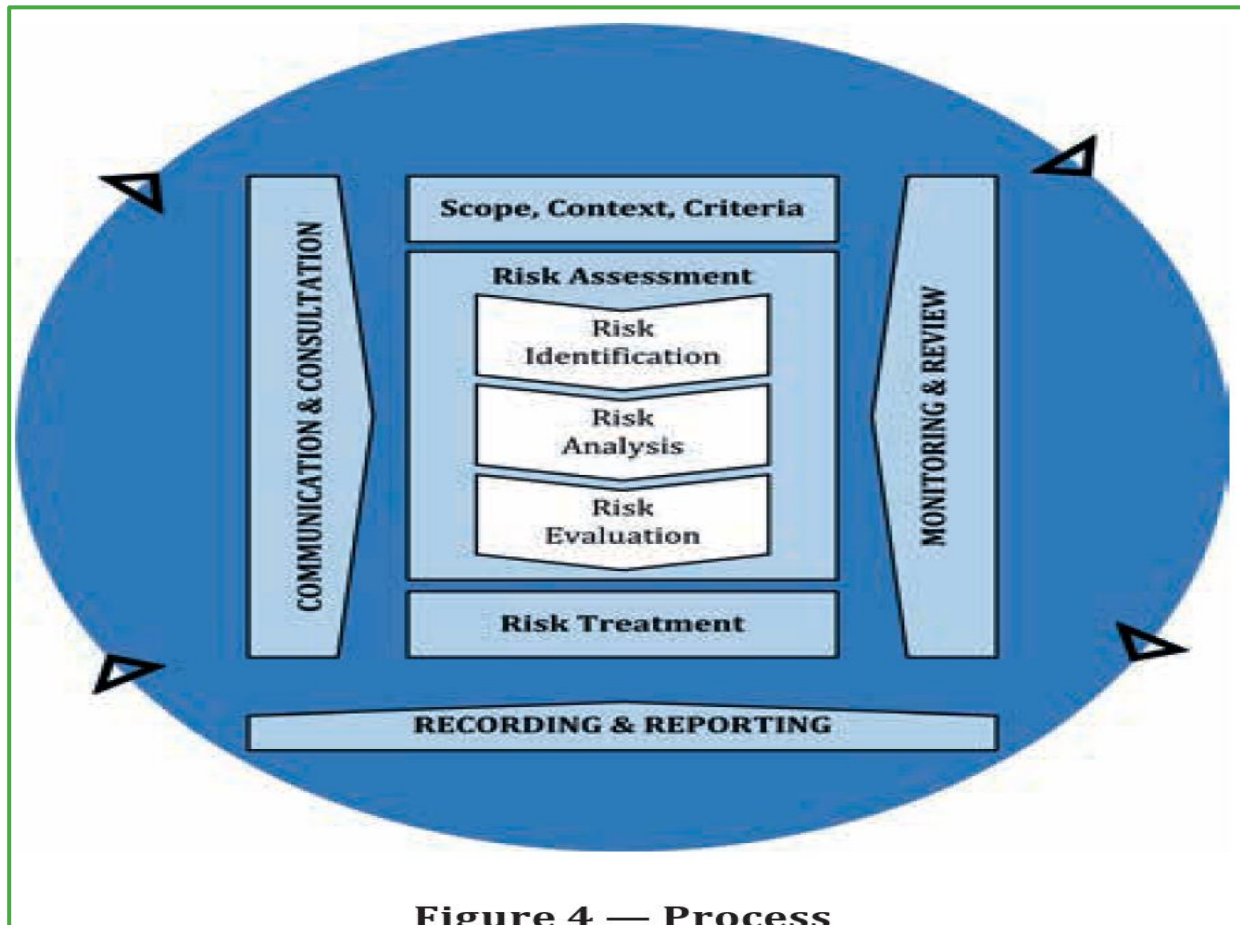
COMMUNICATION & CONSULTATION

Scope, Context, Criteria

Risk Assessment

Risk Identification

Risk Analysis

Risk Evaluation

Risk Treatment

MONITORING & REVIEW

RECORDING & REPORTING

Figure 4 — Process